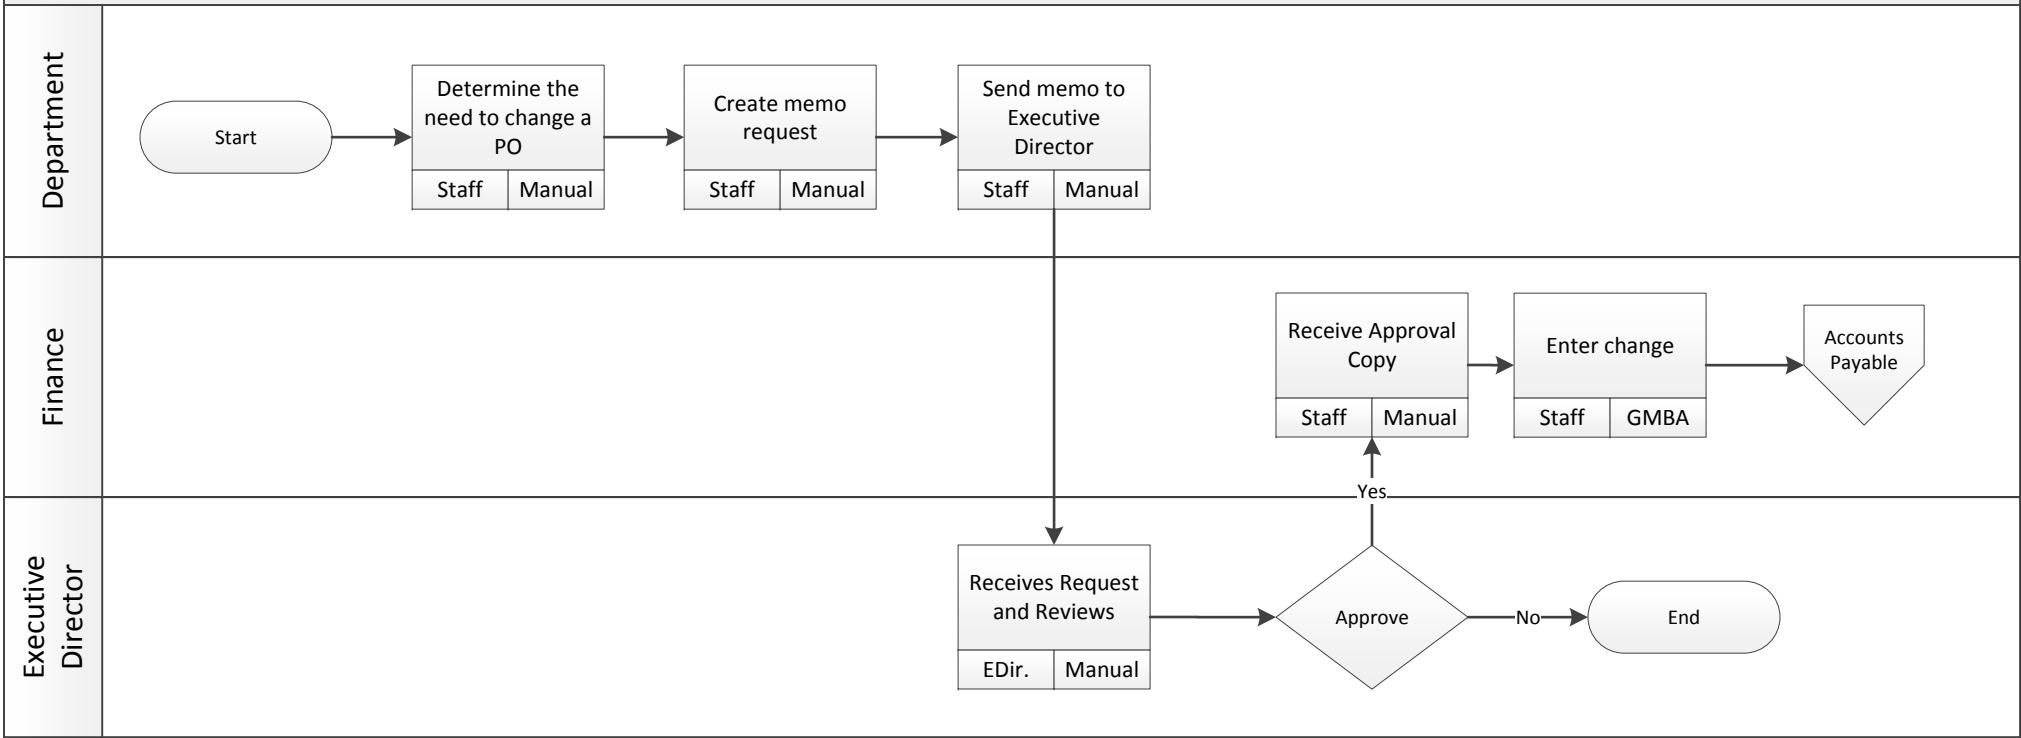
Department

Start

Determine the need to change a PO
Staff | Manual

Create memo request
Staff | Manual

Send memo to Executive Director
Staff | Manual

Finance

Receive Approval Copy
Staff | Manual

Enter change
Staff | GMBA

Accounts Payable

Yes

Executive Director

Receives Request and Reviews
EDir. | Manual

Approve

No

End